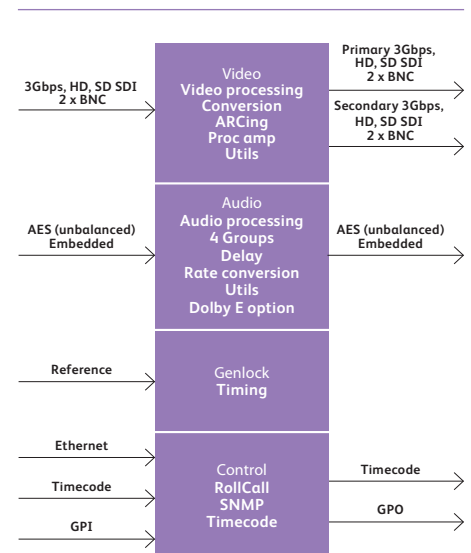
3Gbps, HD, SD SDI
2 x BNC

Video
Video processing
Conversion
ARCing
Proc amp
Utils

Primary 3Gbps, HD, SD SDI
2 x BNC

Secondary 3Gbps, HD, SD SDI
2 x BNC

AES (unbalanced)
Embedded

Audio
Audio processing
4 Groups
Delay
Rate conversion
Utils
Dolby E option

AES (unbalanced)
Embedded

Reference

Genlock
Timing

Ethernet

Timecode

GPI

Control
RollCall
SNMP
Timecode

Timecode

GPO